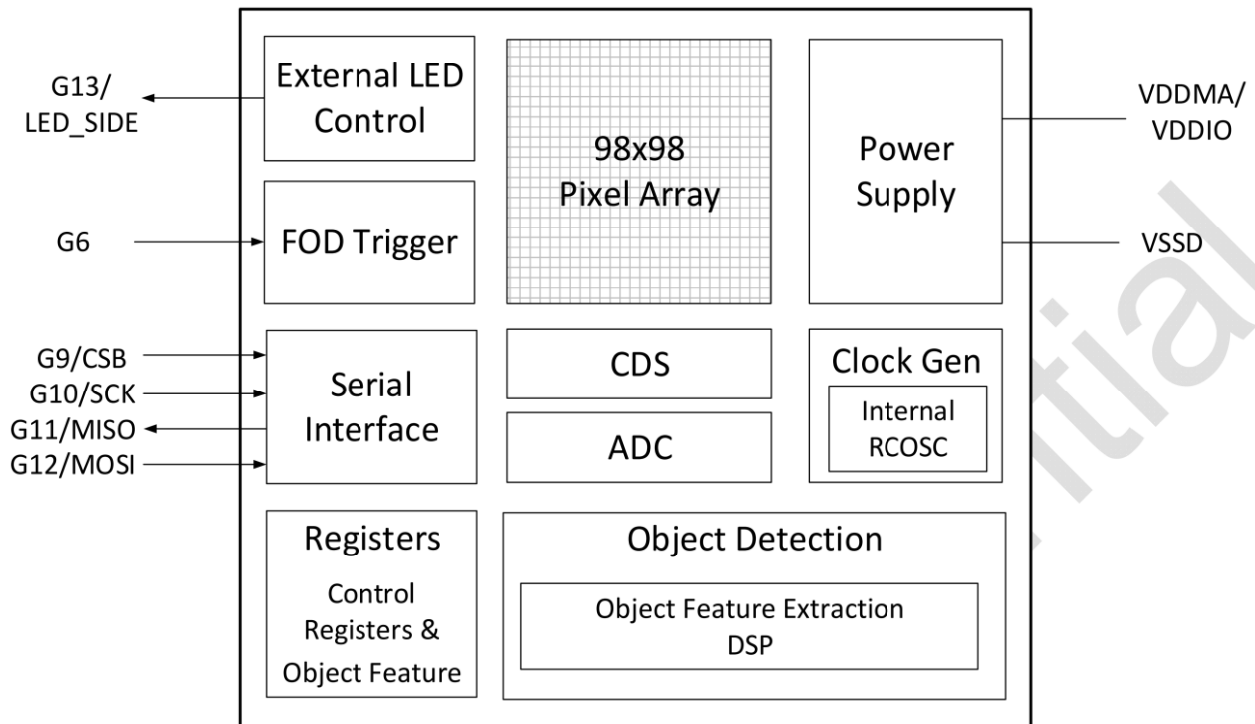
G13/
LED_SIDE

External LED Control

98x98
Pixel Array

Power
Supply

VDDMA/
VDDIO

G6

FOD Trigger

VSSD

G9/CSB
G10/SCK
G11/MISO
G12/MOSI

Serial
Interface

CDS

ADC

Clock Gen

Internal
RCOSC

Registers

Control
Registers &
Object Feature

Object Detection

Object Feature Extraction
DSP

tial